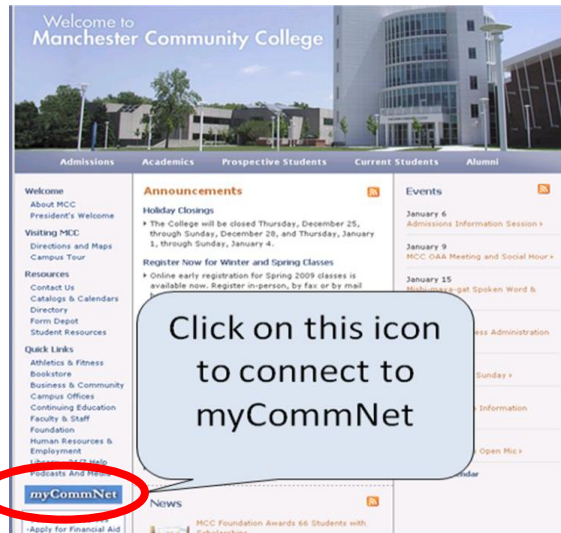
Welcome to
Manchester Community College

Admissions Academics Prospective Students Current Students Alumni

Welcome
About MCC
President's Welcome

Visiting MCC
Directions and Maps
Campus Tour

Resources
Contact Us
Catalogs & Calendars
Directory
Form Depot
Student Resources

Quick Links
Athletics & Fitness
Bookstore
Business & Community
Campus Offices
Continuing Education
Faculty & Staff
Foundation
Human Resources & Employment
Library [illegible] Help
Podcasts And Media

myCommNet

-Apply for Financial Aid

Announcements

Holiday Closings
The College will be closed Thursday, December 25, through Sunday, December 28, and Thursday, January 1, through Sunday, January 4.

Register Now for Winter and Spring Classes
Online early registration for Spring 2009 classes is available now. Register in-person, by fax or by mail

Click on this icon to connect to myCommNet

News
MCC Foundation Awards 66 Students with Scholarships

Events
January 6
Admissions Information Session ›
January 9
MCC OAA Meeting and Social Hour ›
January 15
Mishi-maya-gat Spoken Word &
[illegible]ss Administration
Sunday ›
Information
Open Mic ›
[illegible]ndar